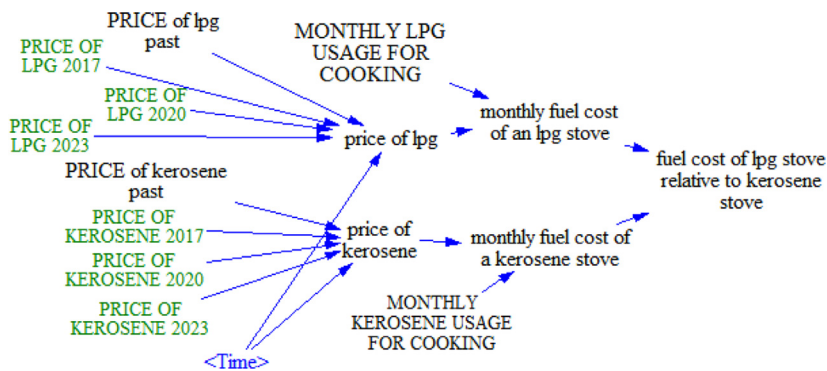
PRICE of lpg past

MONTHLY LPG USAGE FOR COOKING

PRICE OF LPG 2017

PRICE OF LPG 2020

PRICE OF LPG 2023

price of lpg

monthly fuel cost of an lpg stove

fuel cost of lpg stove relative to kerosene stove

PRICE of kerosene past

PRICE OF KEROSENE 2017

PRICE OF KEROSENE 2020

PRICE OF KEROSENE 2023

price of kerosene

monthly fuel cost of a kerosene stove

MONTHLY KEROSENE USAGE FOR COOKING

<Time>